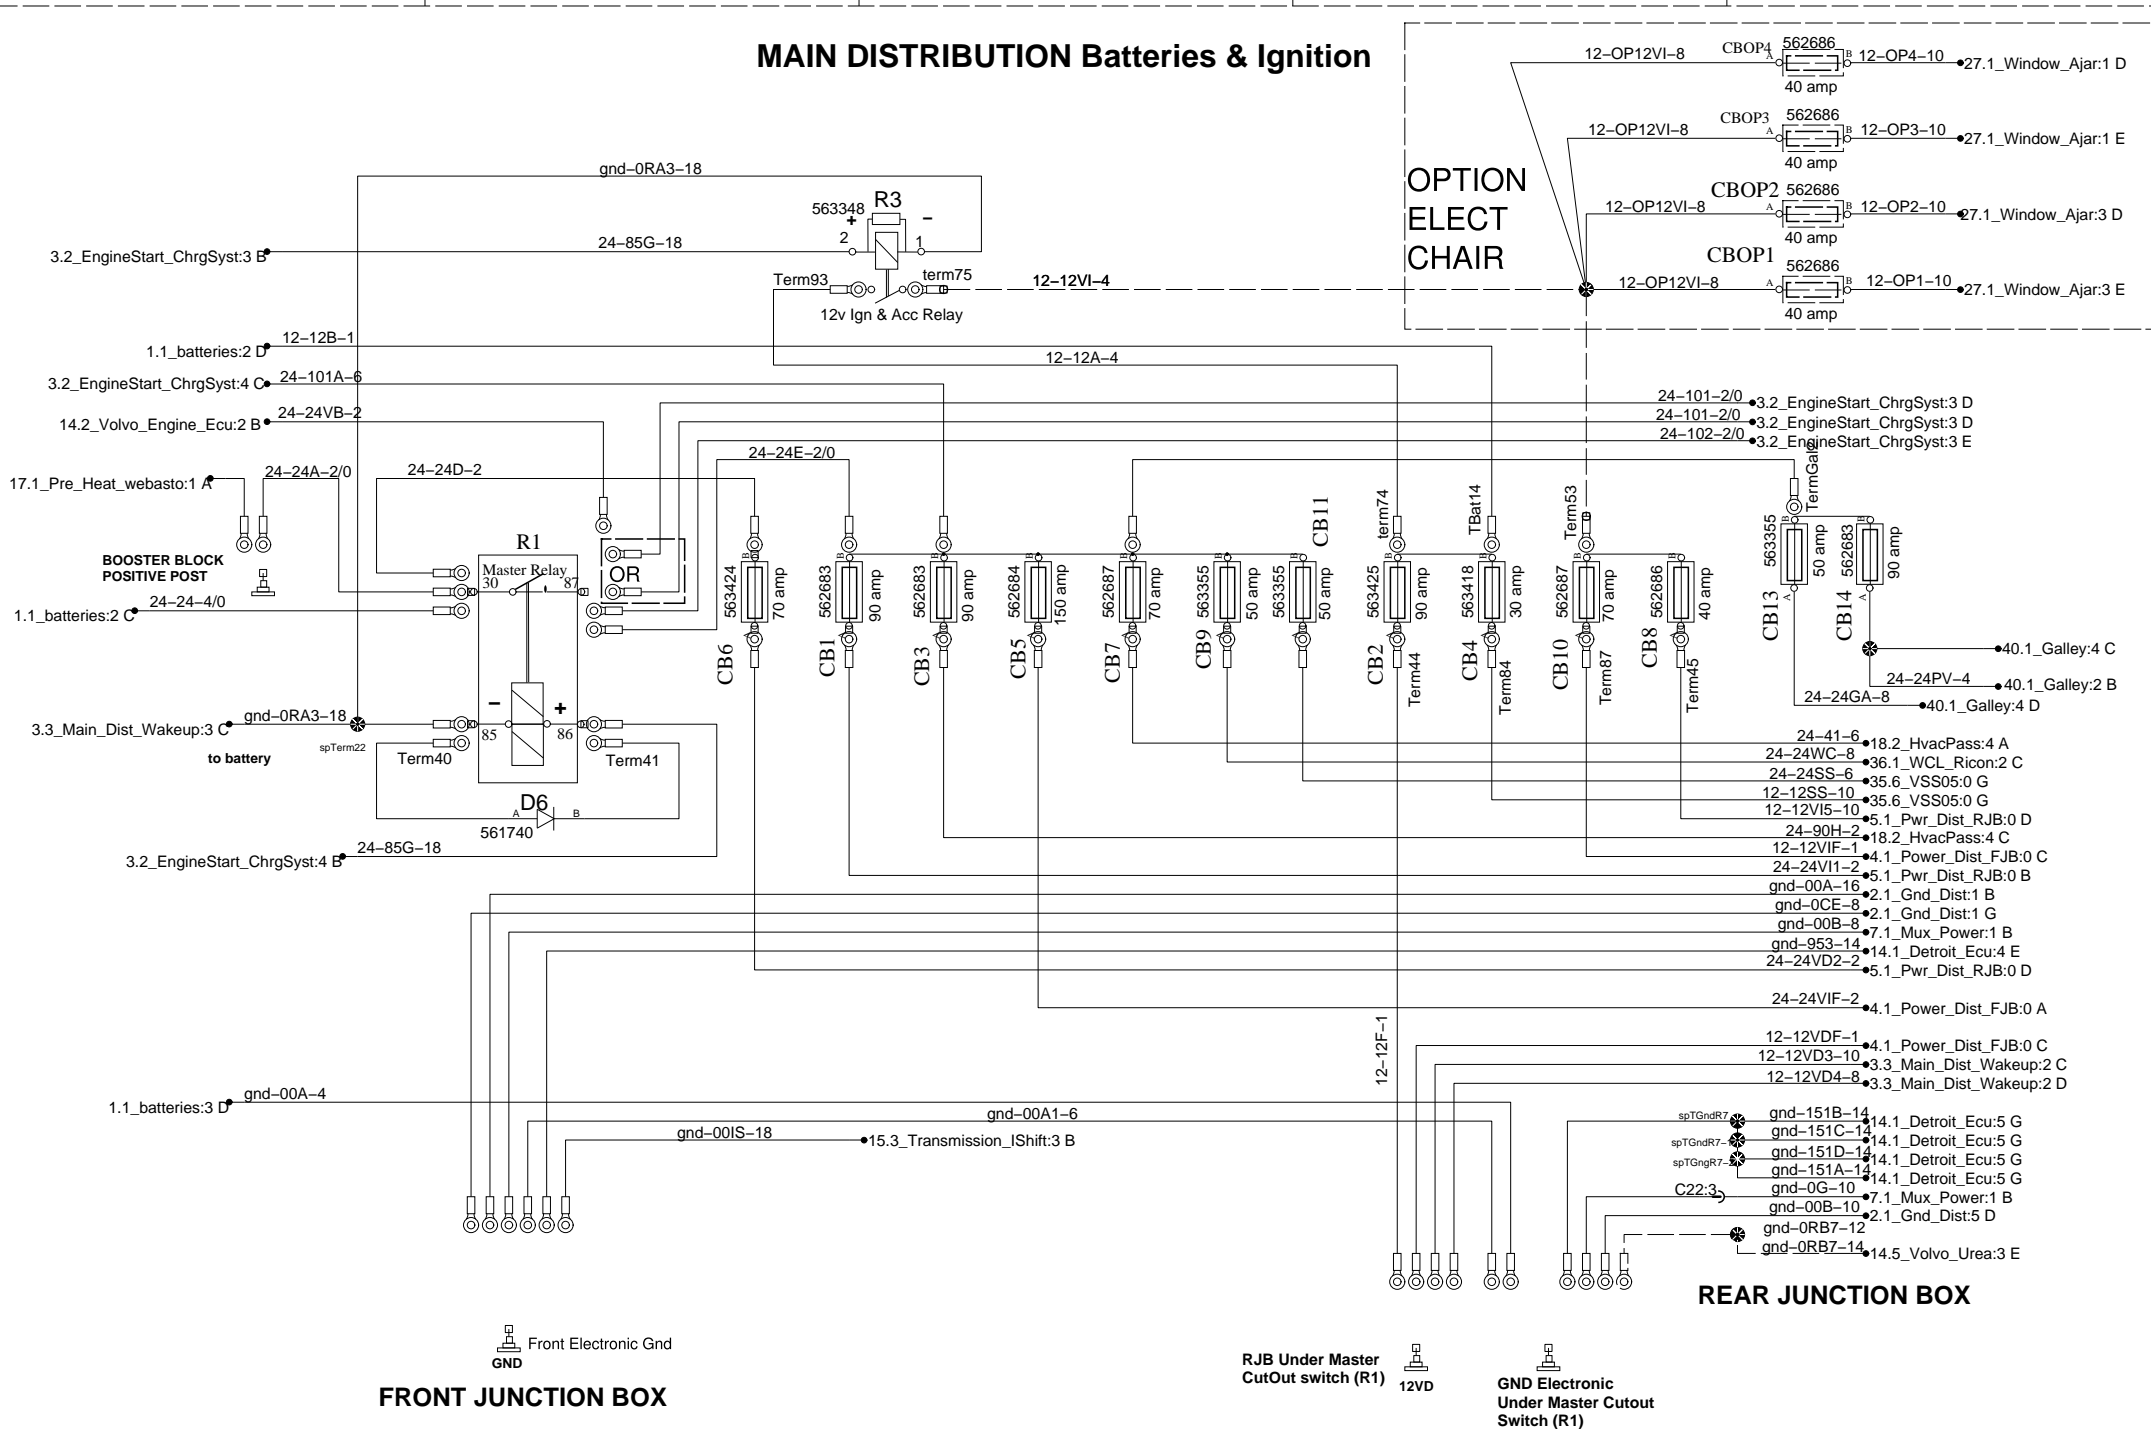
MAIN DISTRIBUTION Batteries & Ignition

OPTION ELECT CHAIR

12–OP12VI–8 CBOP4 562686 12–OP4–10 27.1_Window_Ajar:1 D
40 amp
12–OP12VI–8 CBOP3 562686 12–OP3–10 27.1_Window_Ajar:1 E
40 amp
12–OP12VI–8 CBOP2 562686 12–OP2–10 27.1_Window_Ajar:3 D
40 amp
12–OP12VI–8 CBOP1 562686 12–OP1–10 27.1_Window_Ajar:3 E
40 amp

gnd–0RA3–18
563348 R3
+ –
2 1
3.2_EngineStart_ChrgSyst:3 B 24–85G–18
Term93 term75 12–12VI–4
12v Ign & Acc Relay

1.1_batteries:2 D 12–12B–1
12–12A–4
3.2_EngineStart_ChrgSyst:4 C 24–101A–6
14.2_Volvo_Engine_Ecu:2 B 24–24VB–2
17.1_Pre_Heat_webasto:1 A 24–24A–2/0
24–24D–2
24–24E–2/0
24–101–2/0 3.2_EngineStart_ChrgSyst:3 D
24–101–2/0 3.2_EngineStart_ChrgSyst:3 D
24–102–2/0 3.2_EngineStart_ChrgSyst:3 E

BOOSTER BLOCK POSITIVE POST
1.1_batteries:2 C 24–24–4/0
R1
Master Relay
30 87
OR

CB6 563424 70 amp
CB1 562683 90 amp
CB3 562683 90 amp
CB5 562684 150 amp
CB7 562687 70 amp
CB9 563355 50 amp
CB11 563355 50 amp
CB2 term74 563425 90 amp Term44
CB4 TBat14 563418 30 amp Term84
CB10 Term53 562687 70 amp Term87
CB8 562686 40 amp Term45
CB13 563355 50 amp TermGal
CB14 562683 90 amp

40.1_Galley:4 C
24–24PV–4 40.1_Galley:2 B
24–24GA–8 40.1_Galley:4 D

3.3_Main_Dist_Wakeup:3 C gnd–0RA3–18
spTerm22
to battery
– +
85 86
Term40 Term41
D6
A B
561740
3.2_EngineStart_ChrgSyst:4 B 24–85G–18

24–41–6 18.2_HvacPass:4 A
24–24WC–8 36.1_WCL_Ricon:2 C
24–24SS–6 35.6_VSS05:0 G
12–12SS–10 35.6_VSS05:0 G
12–12VI5–10 5.1_Pwr_Dist_RJB:0 D
24–90H–2 18.2_HvacPass:4 C
12–12VIF–1 4.1_Power_Dist_FJB:0 C
24–24VI1–2 5.1_Pwr_Dist_RJB:0 B
gnd–00A–16 2.1_Gnd_Dist:1 B
gnd–0CE–8 2.1_Gnd_Dist:1 G
gnd–00B–8 7.1_Mux_Power:1 B
gnd–953–14 14.1_Detroit_Ecu:4 E
24–24VD2–2 5.1_Pwr_Dist_RJB:0 D
24–24VIF–2 4.1_Power_Dist_FJB:0 A
12–12F–1
12–12VDF–1 4.1_Power_Dist_FJB:0 C
12–12VD3–10 3.3_Main_Dist_Wakeup:2 C
12–12VD4–8 3.3_Main_Dist_Wakeup:2 D

1.1_batteries:3 D gnd–00A–4
gnd–00A1–6
gnd–00IS–18 15.3_Transmission_IShift:3 B

spTGndR7 gnd–151B–14 14.1_Detroit_Ecu:5 G
spTGndR7– gnd–151C–14 14.1_Detroit_Ecu:5 G
spTGngR7– gnd–151D–14 14.1_Detroit_Ecu:5 G
gnd–151A–14 14.1_Detroit_Ecu:5 G
C22:3 gnd–0G–10 7.1_Mux_Power:1 B
gnd–00B–10 2.1_Gnd_Dist:5 D
gnd–0RB7–12
gnd–0RB7–14 14.5_Volvo_Urea:3 E

REAR JUNCTION BOX

Front Electronic Gnd
GND
FRONT JUNCTION BOX

RJB Under Master CutOut switch (R1)
12VD
GND Electronic Under Master Cutout Switch (R1)